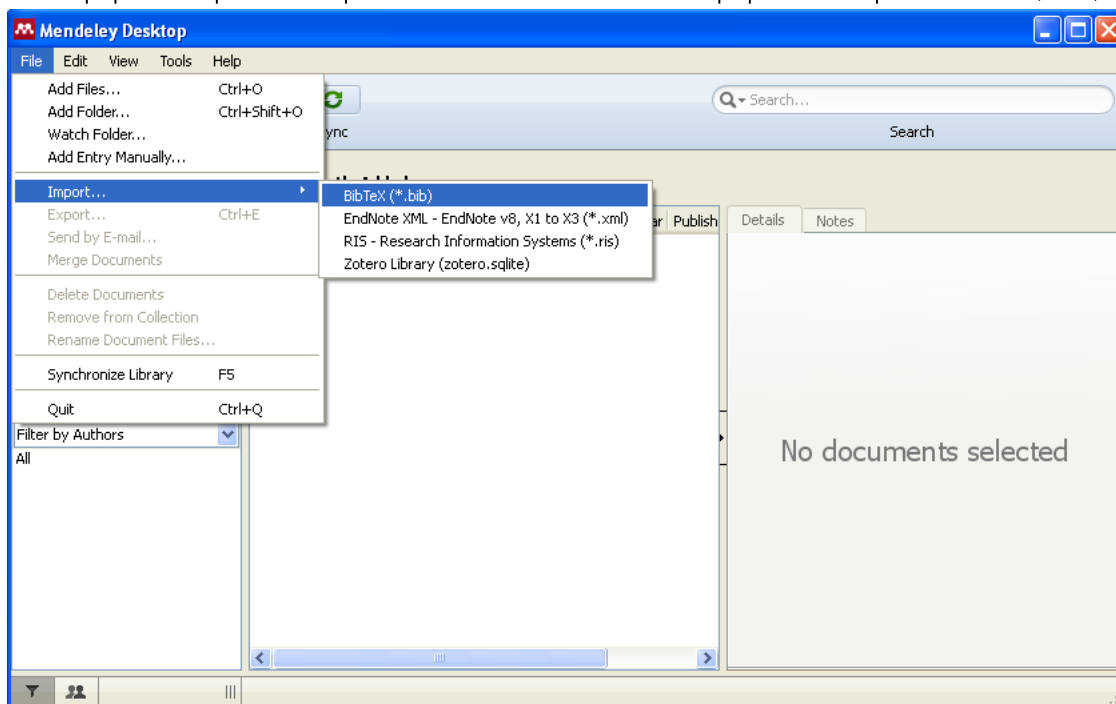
Mendeley Desktop

File Edit View Tools Help

Add Files... Ctrl+O
Add Folder... Ctrl+Shift+O
Watch Folder...
Add Entry Manually...

Import...
Export... Ctrl+E
Send by E-mail...
Merge Documents

Delete Documents
Remove from Collection
Rename Document Files...

Synchronize Library F5

Quit Ctrl+Q

BibTeX (*.bib)
EndNote XML - EndNote v8, X1 to X3 (*.xml)
RIS - Research Information Systems (*.ris)
Zotero Library (zotero.sqlite)

Search...

ync

Search

ar Publish

Details Notes

Filter by Authors

All

No documents selected